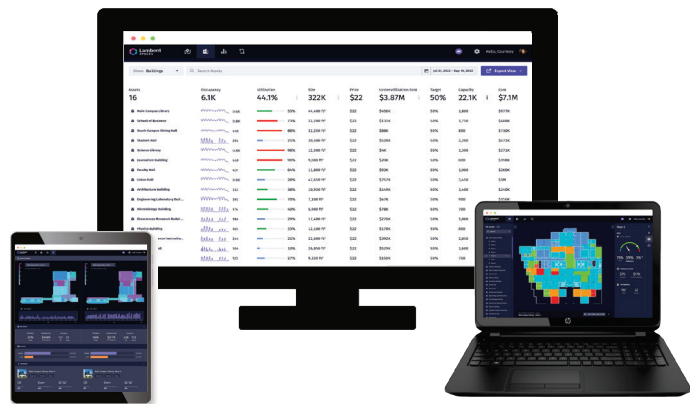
Lambent Spaces

Hello, Courtney

Show: Buildings

Search Assets

Jul 31, 2022 – Sep 15, 2022

Export View

| Assets | Occupancy | Utilization | Size | $/SF | Unoccupied/Underutilization Costs | Target | Capacity | Cost |
|---|---|---|---|---|---|---|---|---|
| 16 | 6.1K | 44.1% | 322K | $22 | $3.87M | 50% | 22.1K | $7.1M |
| Main Campus Library | 316 | 53% | 44,498 ft² | $22 | $406K | 50% | 3,000 | $979K |
| School of Business | 2.9K | 77% | 23,290 ft² | $22 | $3.57K | 50% | 2,200 | $512K |
| South Campus Dining Hall | 1.1K | 88% | 33,238 ft² | $22 | $88K | 50% | 850 | $730K |
| Student Hall | 241 | 21% | 30,498 ft² | $22 | $529K | 50% | 1,200 | $671K |
| Science Library | 1.9K | 96% | 22,298 ft² | $22 | $4K | 50% | 2,000 | $491K |
| Journalism Building | 212 | 18% | 9,088 ft² | $22 | $211K | 50% | 400 | $199K |
| Faculty Hall | 421 | 64% | 11,889 ft² | $22 | $92K | 50% | 2,000 | $260K |
| Union Hall | 331 | 38% | 47,838 ft² | $22 | $757K | 50% | 1,000 | $1.05M |
| Architecture Building | 381 | 38% | 28,908 ft² | $22 | $349K | 50% | 1,000 | $636K |
| Engineering Laboratory Buil... | 281 | 70% | 7,388 ft² | $22 | $47K | 50% | 400 | $162K |
| Microbiology Building | 1% | 6% | 8,908 ft² | $22 | $18K | 50% | 900 | $196K |
| Bioscience Research Buildi... | 2% | 29% | 11,488 ft² | $22 | $178K | 50% | 900 | $252K |
| Physics Building | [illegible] | 33% | 12,408 ft² | $22 | $172K | 50% | 800 | $273K |
| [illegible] | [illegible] | 21% | 22,098 ft² | $22 | $392K | 50% | 1,600 | $486K |
| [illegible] | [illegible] | 18% | 15,908 ft² | $22 | $275K | 50% | 900 | $350K |
| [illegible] | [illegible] | 27% | 9,328 ft² | $22 | $155K | 50% | 600 | $205K |

75% 30%

hp